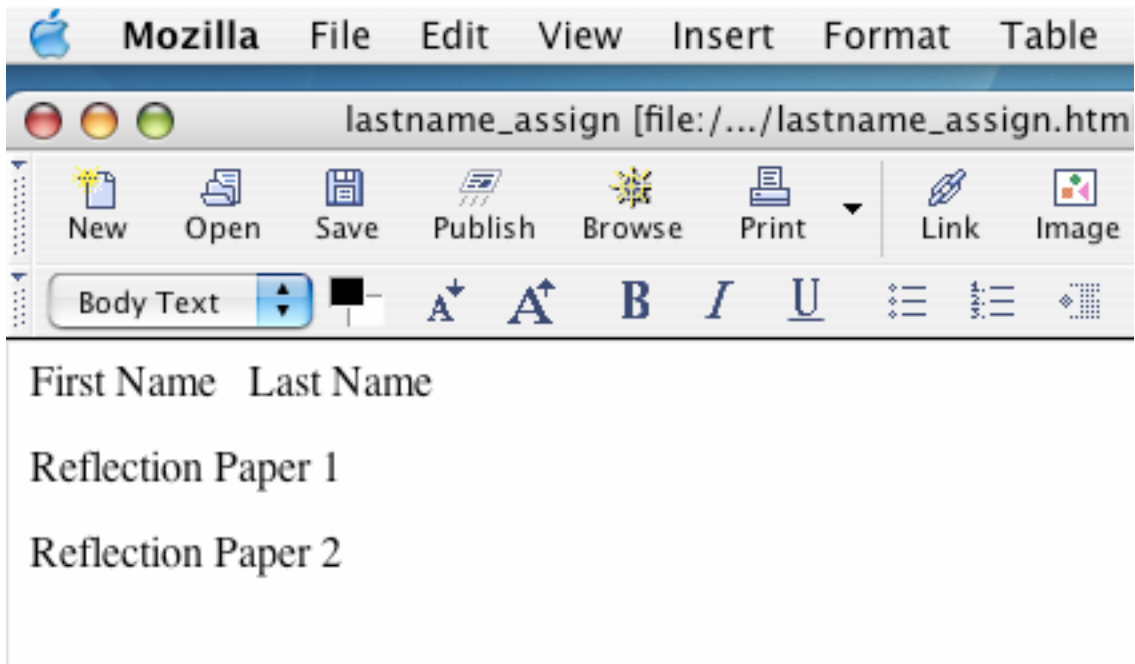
Mozilla File Edit View Insert Format Table

lastname_assign [file:/.../lastname_assign.html

New Open Save Publish Browse Print Link Image

Body Text

B I U

First Name Last Name

Reflection Paper 1

Reflection Paper 2